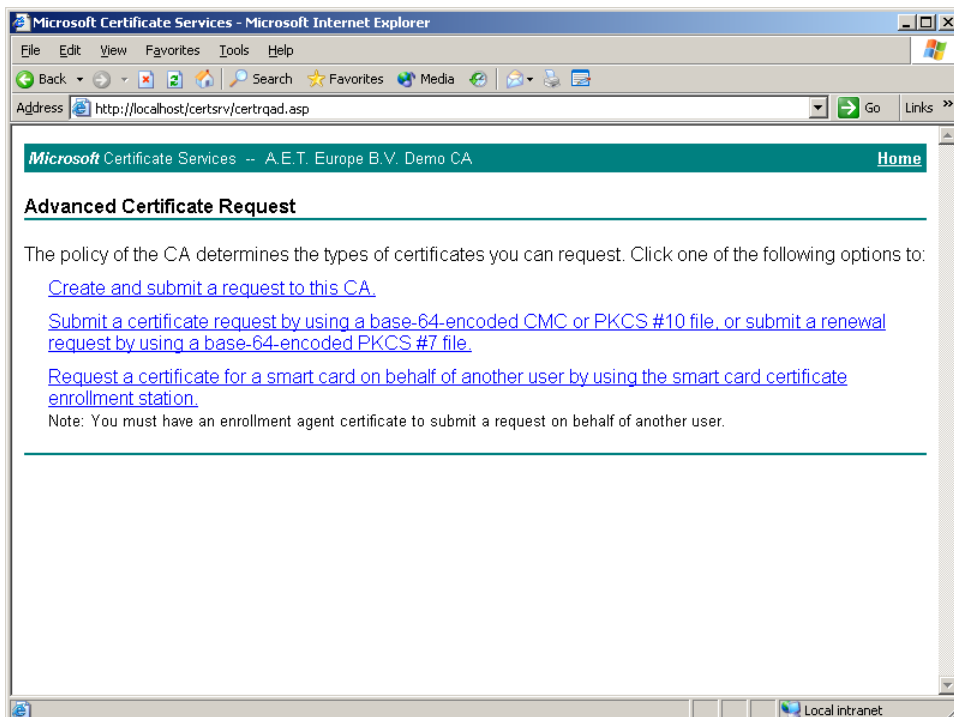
Microsoft Certificate Services - Microsoft Internet Explorer

File Edit View Favorites Tools Help

Back Search Favorites Media

Address http://localhost/certsrv/certrqad.asp Go Links »

Microsoft Certificate Services -- A.E.T. Europe B.V. Demo CA Home

Advanced Certificate Request

The policy of the CA determines the types of certificates you can request. Click one of the following options to:

Create and submit a request to this CA.

Submit a certificate request by using a base-64-encoded CMC or PKCS #10 file, or submit a renewal request by using a base-64-encoded PKCS #7 file.

Request a certificate for a smart card on behalf of another user by using the smart card certificate enrollment station.
Note: You must have an enrollment agent certificate to submit a request on behalf of another user.

Local intranet